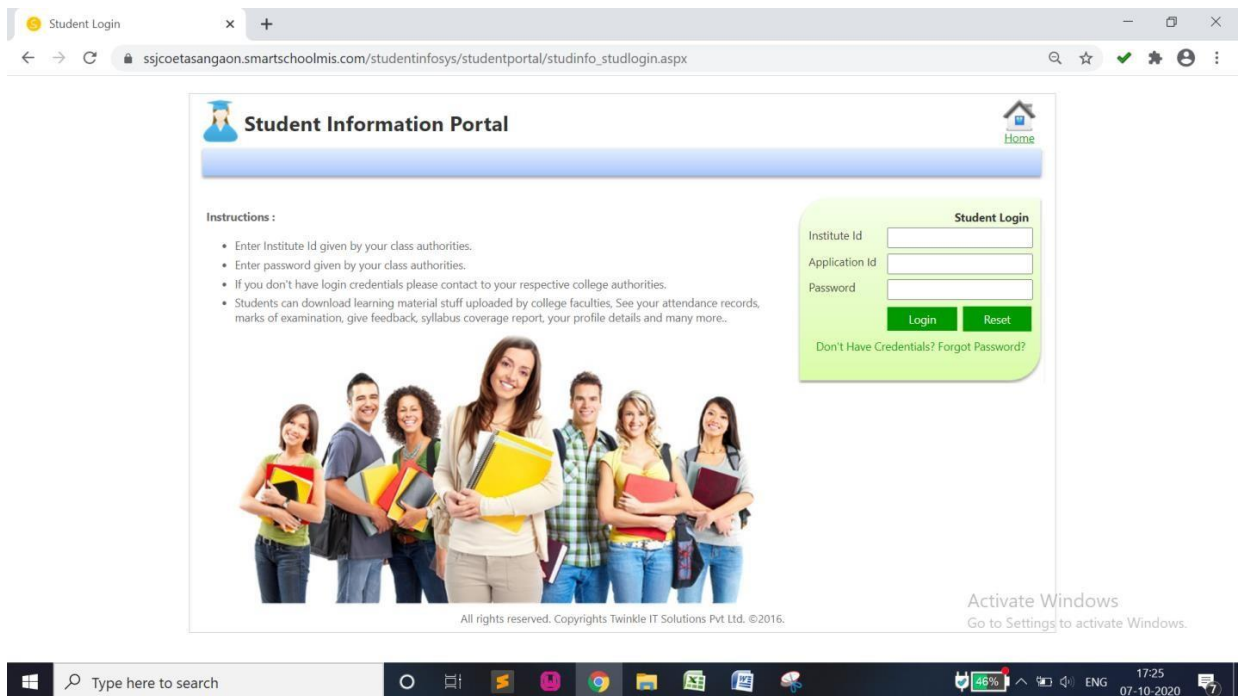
Student Login
ssjcoetasangaon.smartschoolmis.com/studentinfosys/studentportal/studinfo_studlogin.aspx

Student Information Portal

Home

Instructions :

- Enter Institute Id given by your class authorities.
- Enter password given by your class authorities.
- If you don't have login credentials please contact to your respective college authorities.
- Students can download learning material stuff uploaded by college faculties, See your attendance records, marks of examination, give feedback, syllabus coverage report, your profile details and many more..

Student Login
Institute Id
Application Id
Password
Login Reset
Don't Have Credentials? Forgot Password?

All rights reserved. Copyrights Twinkle IT Solutions Pvt Ltd. ©2016.

Activate Windows
Go to Settings to activate Windows.

Type here to search
46%
ENG
17:25
07-10-2020
7